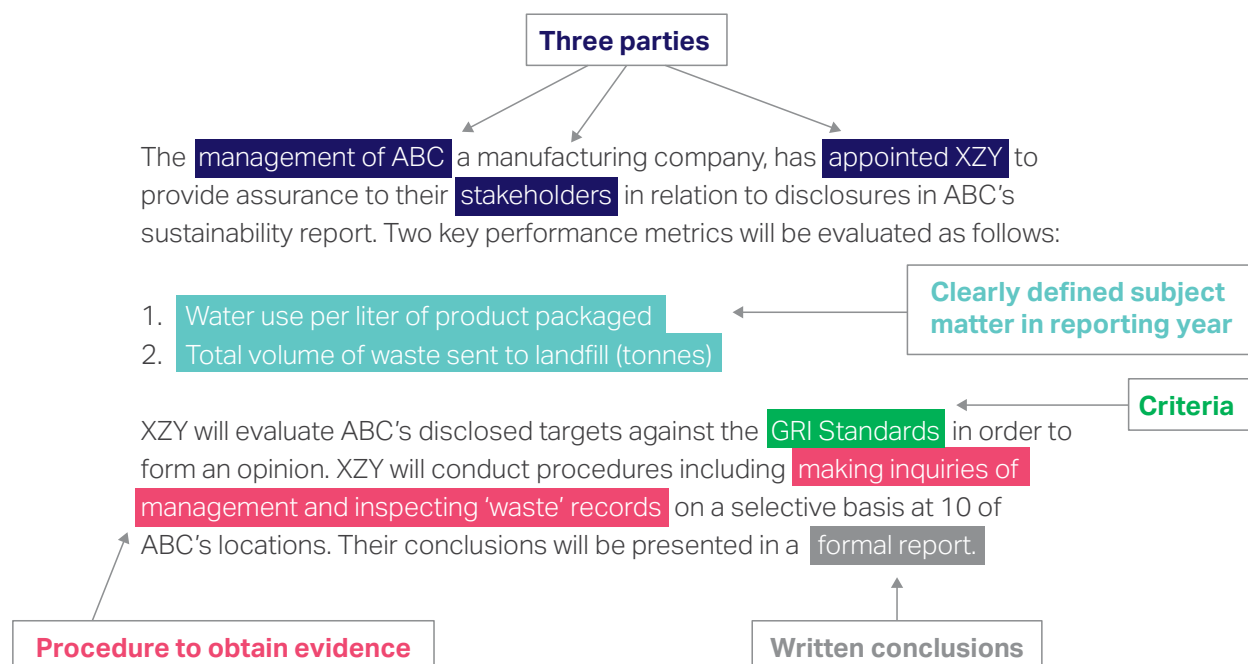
Three parties

The management of ABC a manufacturing company, has appointed XZY to provide assurance to their stakeholders in relation to disclosures in ABC's sustainability report. Two key performance metrics will be evaluated as follows:

Clearly defined subject matter in reporting year

1. Water use per liter of product packaged
2. Total volume of waste sent to landfill (tonnes)

Criteria

XZY will evaluate ABC's disclosed targets against the GRI Standards in order to form an opinion. XZY will conduct procedures including making inquiries of management and inspecting 'waste' records on a selective basis at 10 of ABC's locations. Their conclusions will be presented in a formal report.

Procedure to obtain evidence

Written conclusions